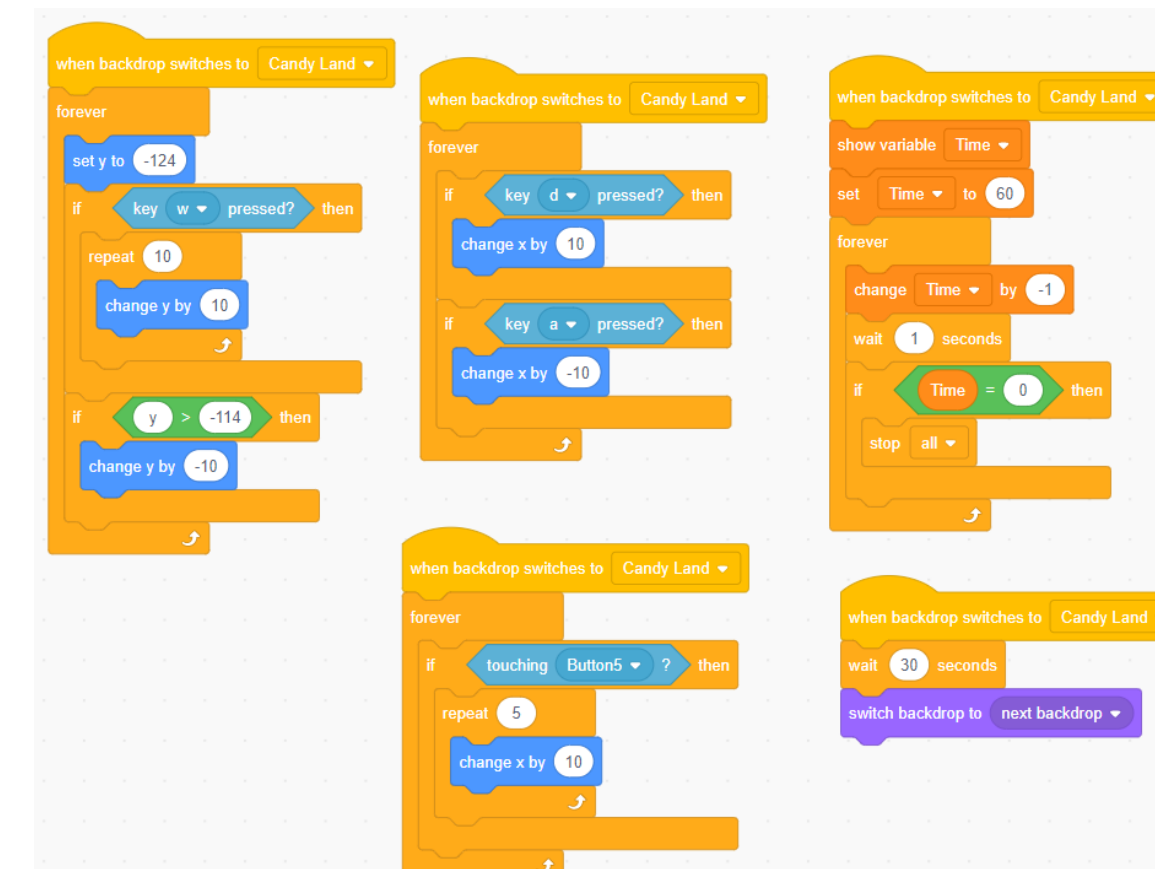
when backdrop switches to Candy Land
forever
set y to -124
if key w pressed? then
repeat 10
change y by 10
if y > -114 then
change y by -10

when backdrop switches to Candy Land
forever
if key d pressed? then
change x by 10
if key a pressed? then
change x by -10

when backdrop switches to Candy Land
show variable Time
set Time to 60
forever
change Time by -1
wait 1 seconds
if Time = 0 then
stop all

when backdrop switches to Candy Land
forever
if touching Button5 ? then
repeat 5
change x by 10

when backdrop switches to Candy Land
wait 30 seconds
switch backdrop to next backdrop